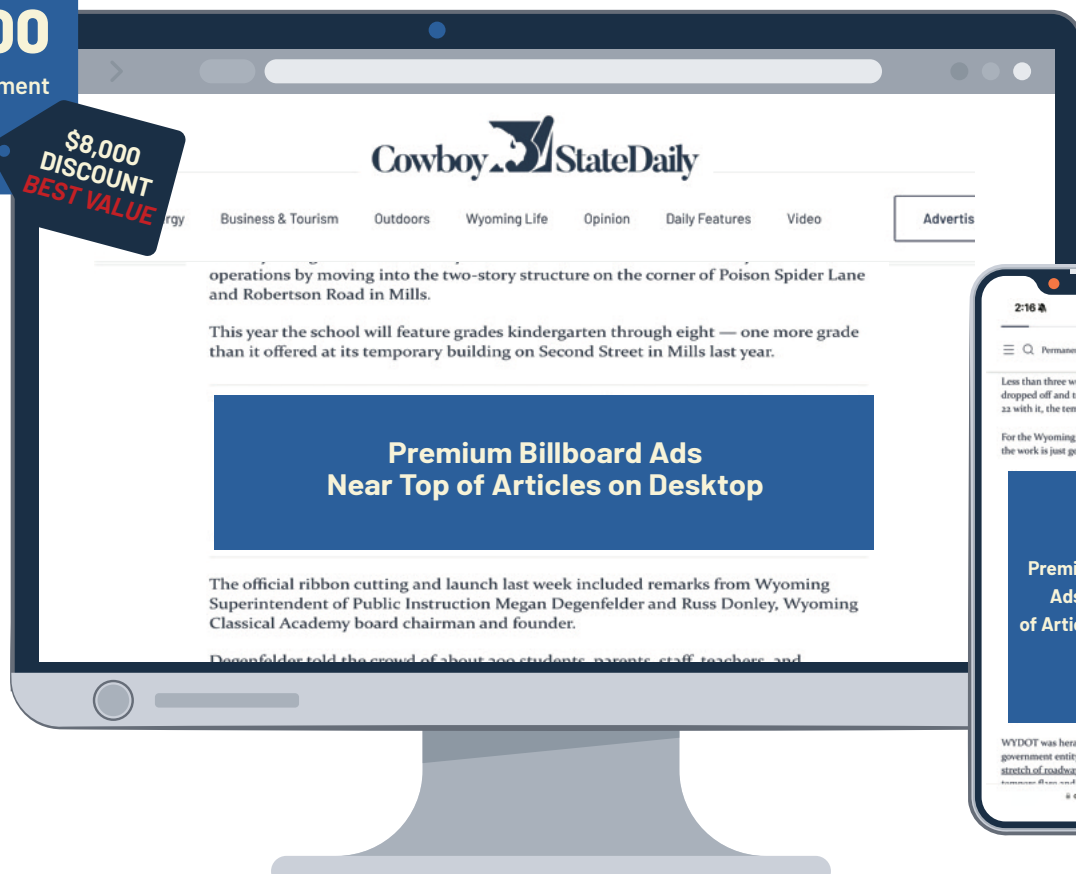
00
ment

$8,000
DISCOUNT
BEST VALUE

Cowboy State Daily

rgy Business & Tourism Outdoors Wyoming Life Opinion Daily Features Video Advertis

operations by moving into the two-story structure on the corner of Poison Spider Lane and Robertson Road in Mills.

This year the school will feature grades kindergarten through eight — one more grade than it offered at its temporary building on Second Street in Mills last year.

Premium Billboard Ads
Near Top of Articles on Desktop

The official ribbon cutting and launch last week included remarks from Wyoming Superintendent of Public Instruction Megan Degenfelder and Russ Donley, Wyoming Classical Academy board chairman and founder.

Degenfelder told the crowd of about 200 students, parents, staff, teachers, and

2:16

Permane

Less than three w dropped off and t 22 with it, the ten

For the Wyoming the work is just g

Premi
Ads
of Artic

WYDOT was hera government entit stretch of roadwa